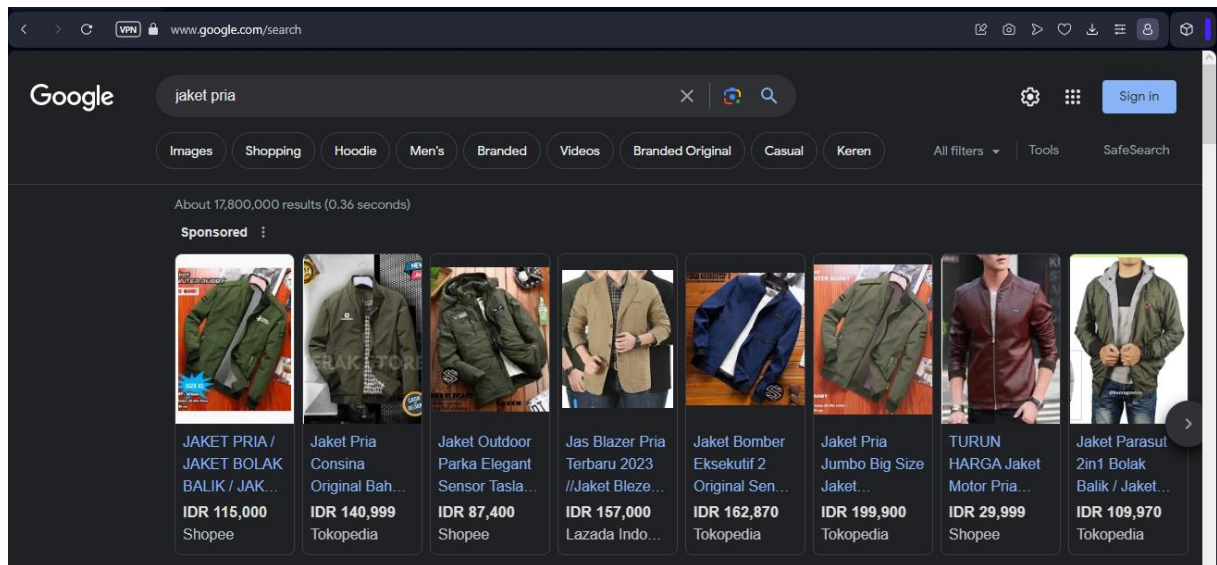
VPN www.google.com/search

Google

jaket pria

Sign in

Images Shopping Hoodie Men's Branded Videos Branded Original Casual Keren All filters Tools SafeSearch

About 17,800,000 results (0.36 seconds)

Sponsored

JAKET PRIA / JAKET BOLAK BALIK / JAK...
IDR 115,000
Shopee

Jaket Pria Consina Original Bah...
IDR 140,999
Tokopedia

Jaket Outdoor Parka Elegant Sensor Tasla...
IDR 87,400
Shopee

Jas Blazer Pria Terbaru 2023 //Jaket Bleze...
IDR 157,000
Lazada Indo...

Jaket Bomber Eksekutif 2 Original Sen...
IDR 162,870
Tokopedia

Jaket Pria Jumbo Big Size Jaket...
IDR 199,900
Tokopedia

TURUN HARGA Jaket Motor Pria...
IDR 29,999
Shopee

Jaket Parasut 2in1 Bolak Balik / Jaket...
IDR 109,970
Tokopedia